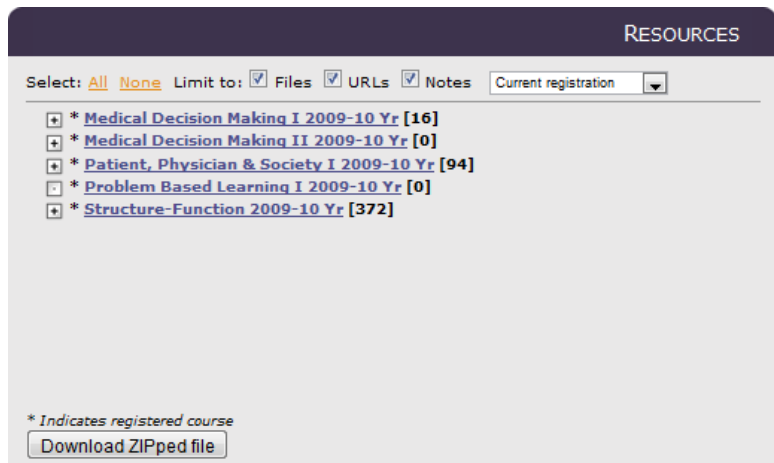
RESOURCES

Select: All None Limit to: Files URLs Notes Current registration

* Medical Decision Making I 2009-10 Yr [16]
* Medical Decision Making II 2009-10 Yr [0]
* Patient, Physician & Society I 2009-10 Yr [94]
* Problem Based Learning I 2009-10 Yr [0]
* Structure-Function 2009-10 Yr [372]

* Indicates registered course

Download ZIPped file